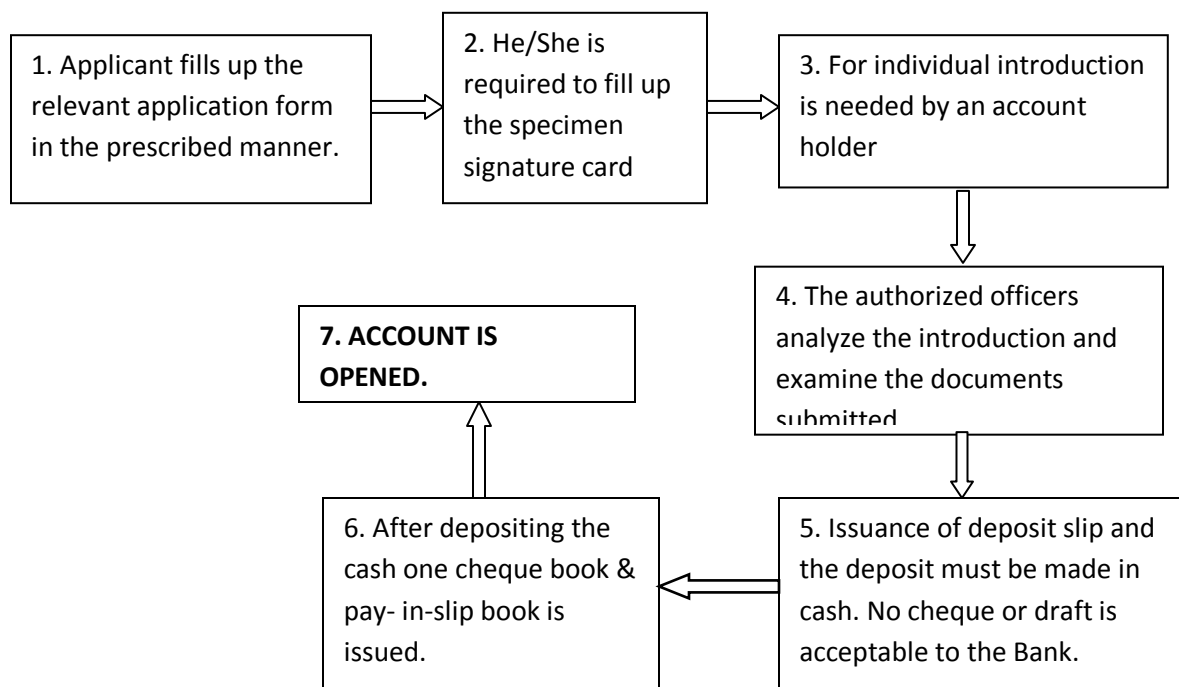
1. Applicant fills up the relevant application form in the prescribed manner.

2. He/She is required to fill up the specimen signature card

3. For individual introduction is needed by an account holder

4. The authorized officers analyze the introduction and examine the documents submitted

5. Issuance of deposit slip and the deposit must be made in cash. No cheque or draft is acceptable to the Bank.

6. After depositing the cash one cheque book & pay- in-slip book is issued.

**7. ACCOUNT IS OPENED.**